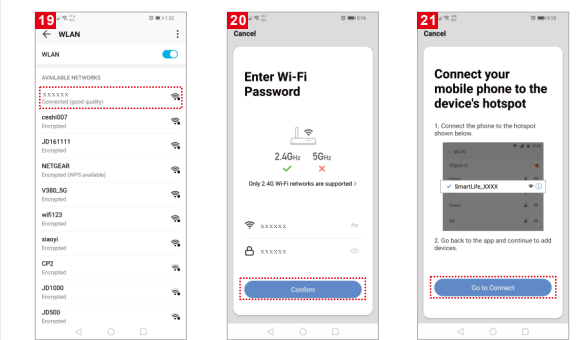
19

1:32

WLAN

WLAN

AVAILABLE NETWORKS

XXXXXX
Connected (good quality)

ceshi007
Encrypted

JD161111
Encrypted

NETGEAR
Encrypted (WPS available)

V380_5G
Encrypted

wifi123
Encrypted

xiaoyi
Encrypted

CP2
Encrypted

JD1000
Encrypted

JD500
Encrypted

20

5:16

Cancel

Enter Wi-Fi Password

2.4GHz 5GHz

Only 2.4G Wi-Fi networks are supported >

XXXXXX

XXXXXX

Confirm

21

5:16

Cancel

Connect your mobile phone to the device's hotspot

1. Connect the phone to the hotspot shown below.

SmartLife_XXXX

2. Go back to the app and continue to add devices.

Go to Connect